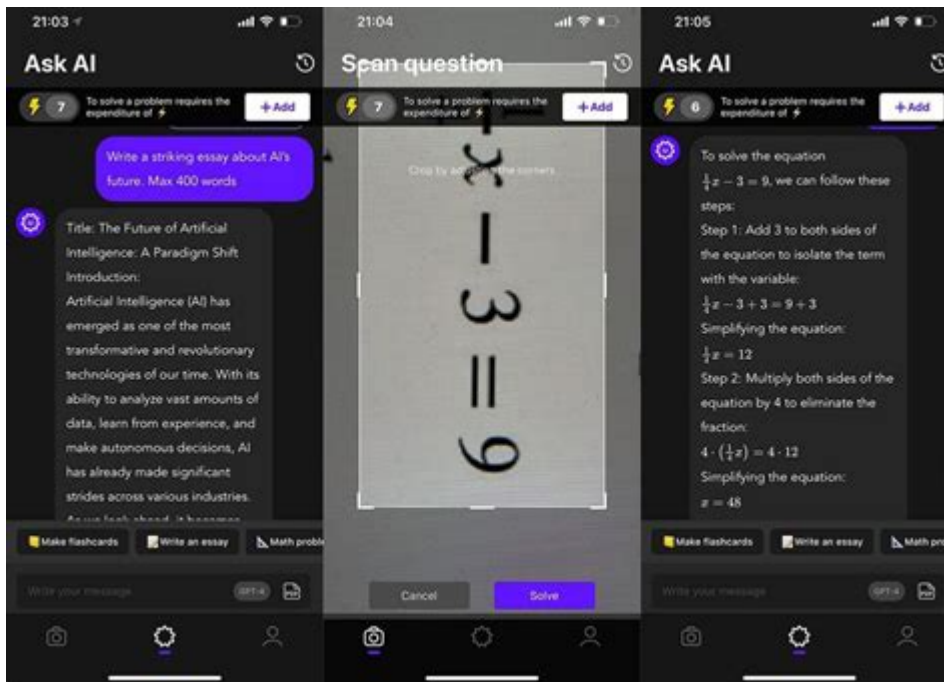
21:03

Ask AI

7 To solve a problem requires the expenditure of ⚡ +Add

Write a striking essay about AI's future. Max 400 words

Title: The Future of Artificial Intelligence: A Paradigm Shift
Introduction:
Artificial Intelligence (AI) has emerged as one of the most transformative and revolutionary technologies of our time. With its ability to analyze vast amounts of data, learn from experience, and make autonomous decisions, AI has already made significant strides across various industries.
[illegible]

Make flashcards Write an essay Math probl

Write your message GPT-4

21:04

Scan question

7 To solve a problem requires the expenditure of ⚡ +Add

Crop by adjusting the corners

$x - 3 = 9$

Cancel Solve

21:05

Ask AI

6 To solve a problem requires the expenditure of ⚡ +Add

To solve the equation $\frac{1}{4}x - 3 = 9$, we can follow these steps:
Step 1: Add 3 to both sides of the equation to isolate the term with the variable:
$\frac{1}{4}x - 3 + 3 = 9 + 3$
Simplifying the equation:
$\frac{1}{4}x = 12$
Step 2: Multiply both sides of the equation by 4 to eliminate the fraction:
$4 \cdot (\frac{1}{4}x) = 4 \cdot 12$
Simplifying the equation:
$x = 48$

Make flashcards Write an essay Math pro

Write your message GPT-4